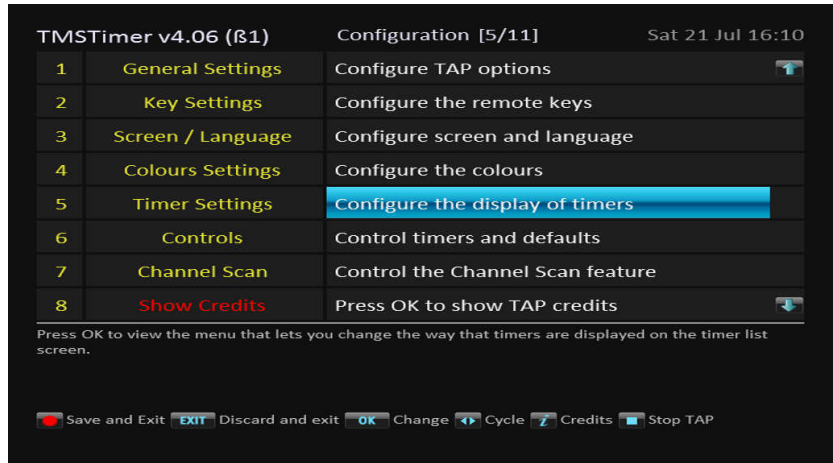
TMSTimer v4.06 (ß1) Configuration [5/11] Sat 21 Jul 16:10

| 1 | General Settings | Configure TAP options |
|---|---|---|
| 2 | Key Settings | Configure the remote keys |
| 3 | Screen / Language | Configure screen and language |
| 4 | Colours Settings | Configure the colours |
| 5 | Timer Settings | Configure the display of timers |
| 6 | Controls | Control timers and defaults |
| 7 | Channel Scan | Control the Channel Scan feature |
| 8 | Show Credits | Press OK to show TAP credits |

Press OK to view the menu that lets you change the way that timers are displayed on the timer list screen.

Save and Exit EXIT Discard and exit OK Change Cycle 7 Credits Stop TAP